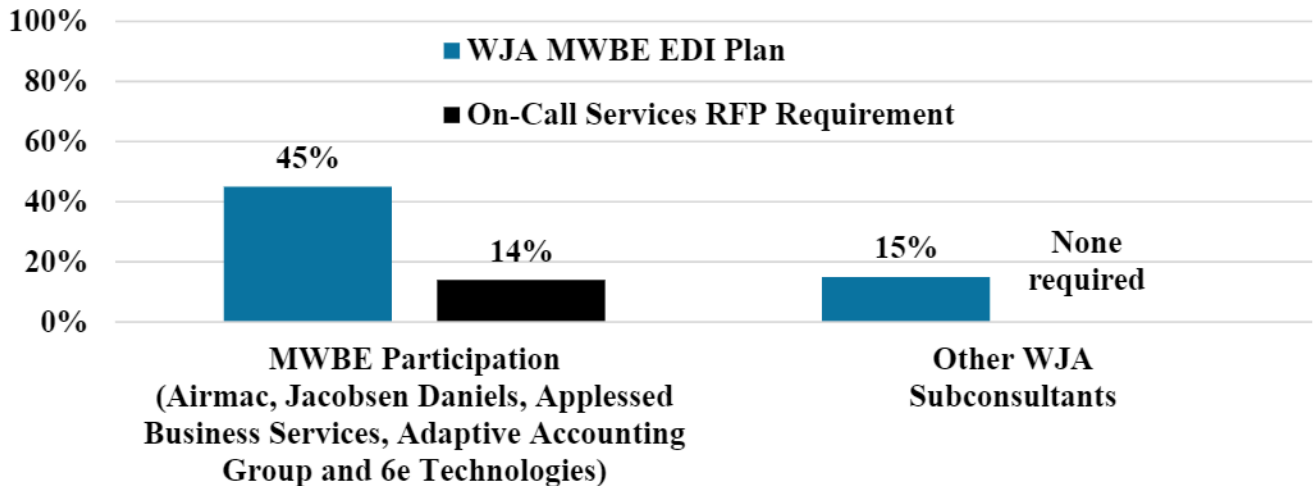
100%
80%
60%
40%
20%
0%

WJA MWBE EDI Plan
On-Call Services RFP Requirement

45%
14%
15%
None required

MWBE Participation (Airmac, Jacobsen Daniels, Applessed Business Services, Adaptive Accounting Group and 6e Technologies)

Other WJA Subconsultants